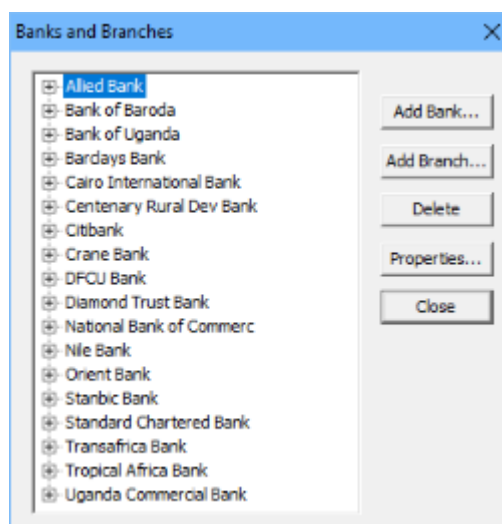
Banks and Branches

Allied Bank
Bank of Baroda
Bank of Uganda
Barclays Bank
Cairo International Bank
Centenary Rural Dev Bank
Citibank
Crane Bank
DFCU Bank
Diamond Trust Bank
National Bank of Commerc
Nile Bank
Orient Bank
Stanbic Bank
Standard Chartered Bank
Transafrica Bank
Tropical Africa Bank
Uganda Commercial Bank

Add Bank...
Add Branch...
Delete
Properties...
Close